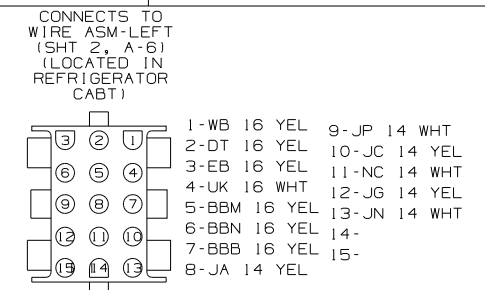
CONNECTS TO WIRE ASM-LEFT (SHT 2, A-6) (LOCATED IN REFRIGERATOR CABT)

3 2 1
6 5 4
9 8 7
12 11 10
15 14 13

1-WB 16 YEL
2-DT 16 YEL
3-EB 16 YEL
4-UK 16 WHT
5-BBM 16 YEL
6-BBN 16 YEL
7-BBB 16 YEL
8-JA 14 YEL

9-JP 14 WHT
10-JC 14 YEL
11-NC 14 WHT
12-JG 14 YEL
13-JN 14 WHT
14-
15-